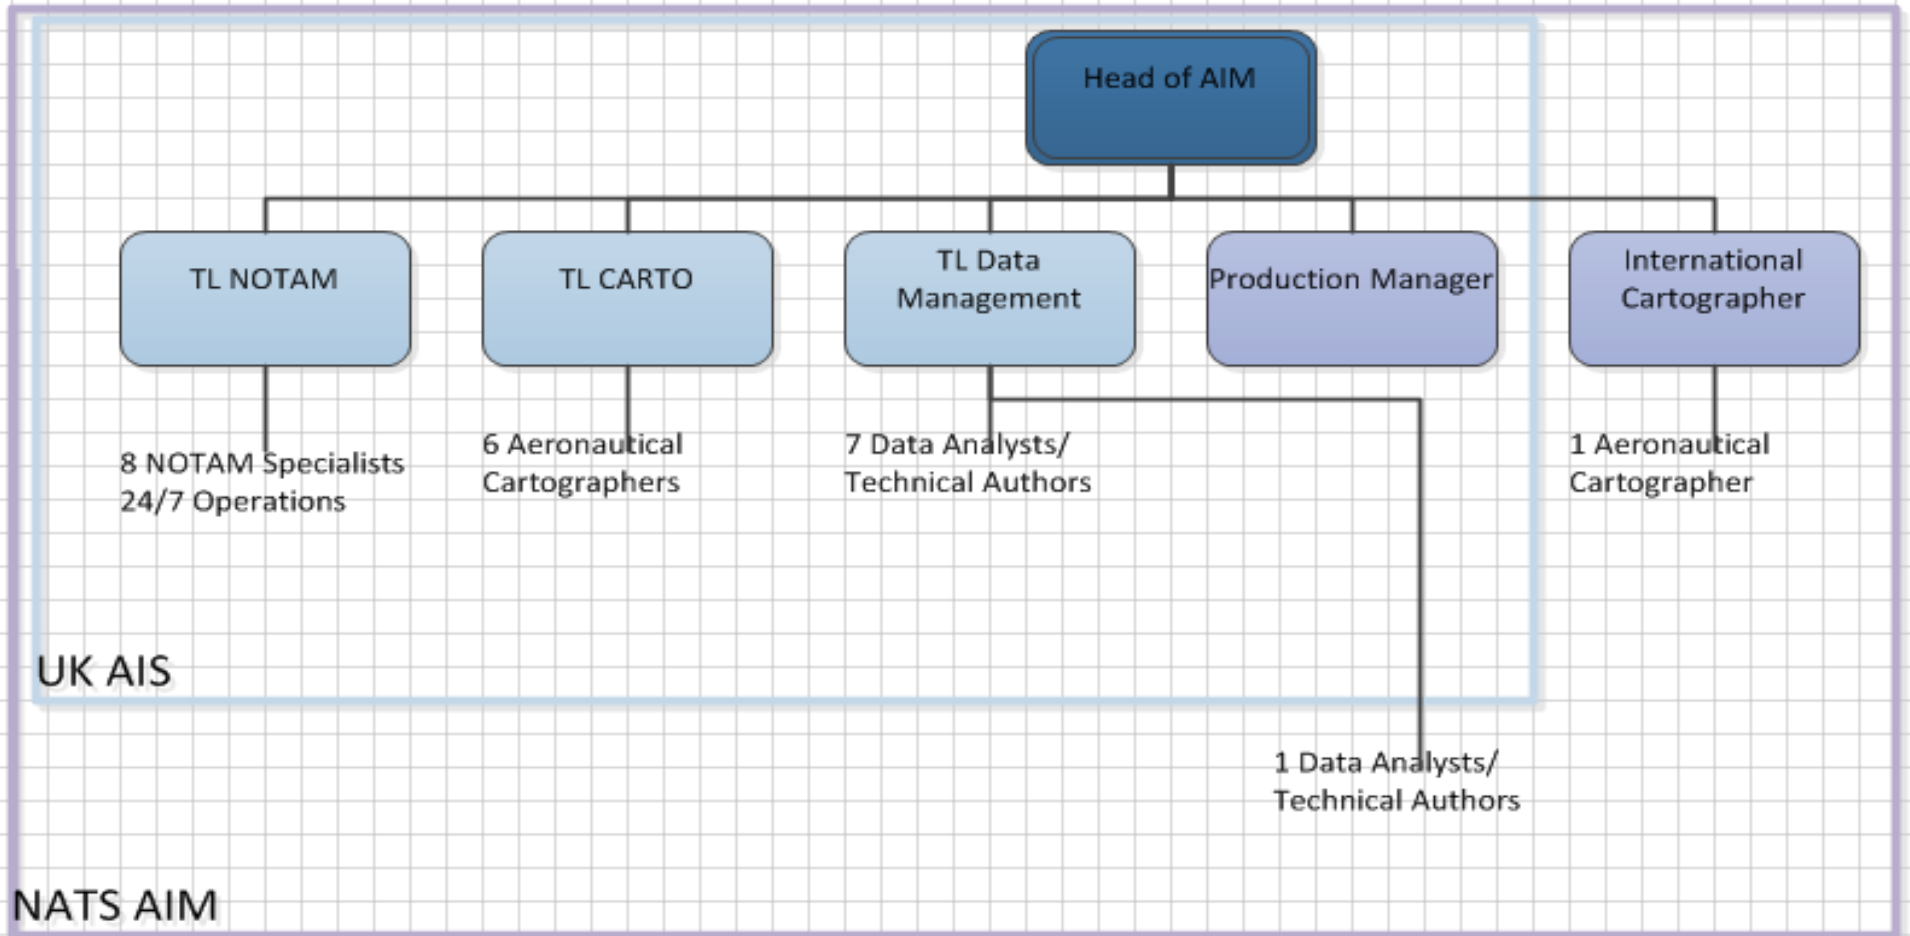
Head of AIM

TL NOTAM

TL CARTO

TL Data Management

Production Manager

International Cartographer

8 NOTAM Specialists
24/7 Operations

6 Aeronautical Cartographers

7 Data Analysts/ Technical Authors

1 Aeronautical Cartographer

UK AIS

1 Data Analysts/ Technical Authors

NATS AIM